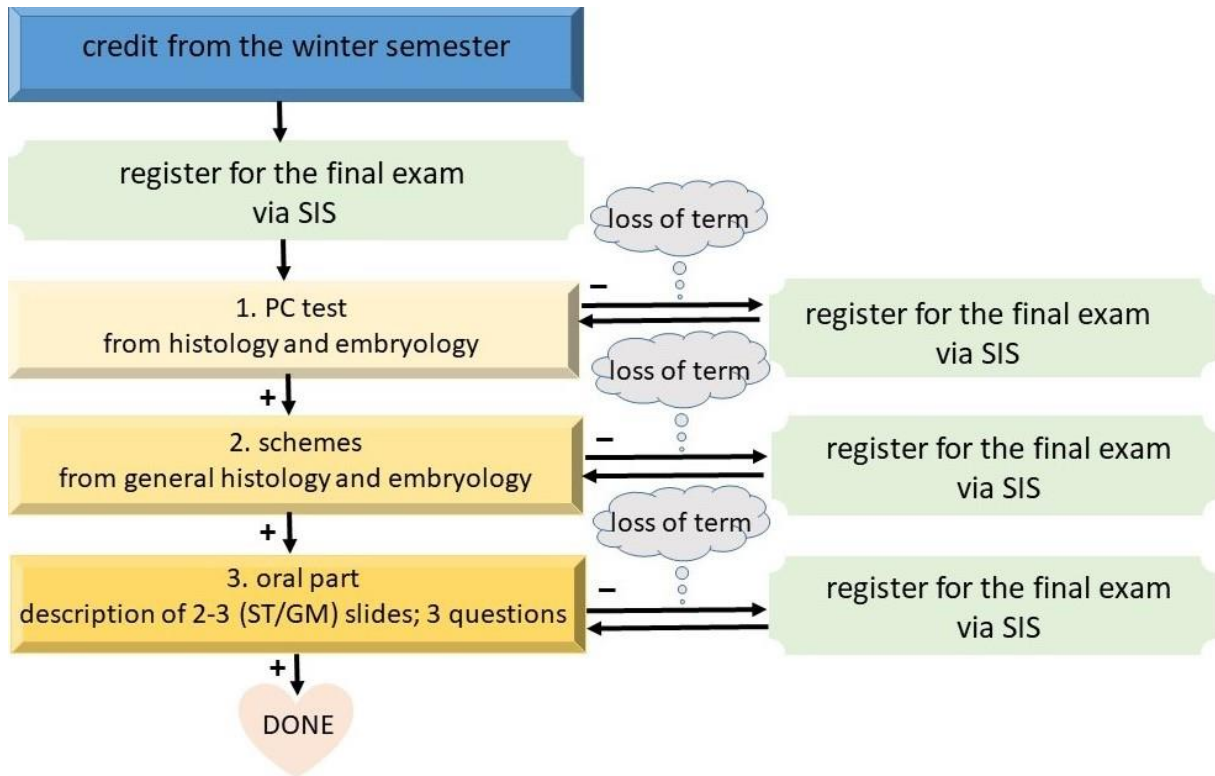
credit from the winter semester

register for the final exam via SIS

loss of term

1. PC test from histology and embryology

–

register for the final exam via SIS

loss of term

+

2. schemes from general histology and embryology

–

register for the final exam via SIS

loss of term

+

3. oral part description of 2-3 (ST/GM) slides; 3 questions

–

register for the final exam via SIS

+

DONE